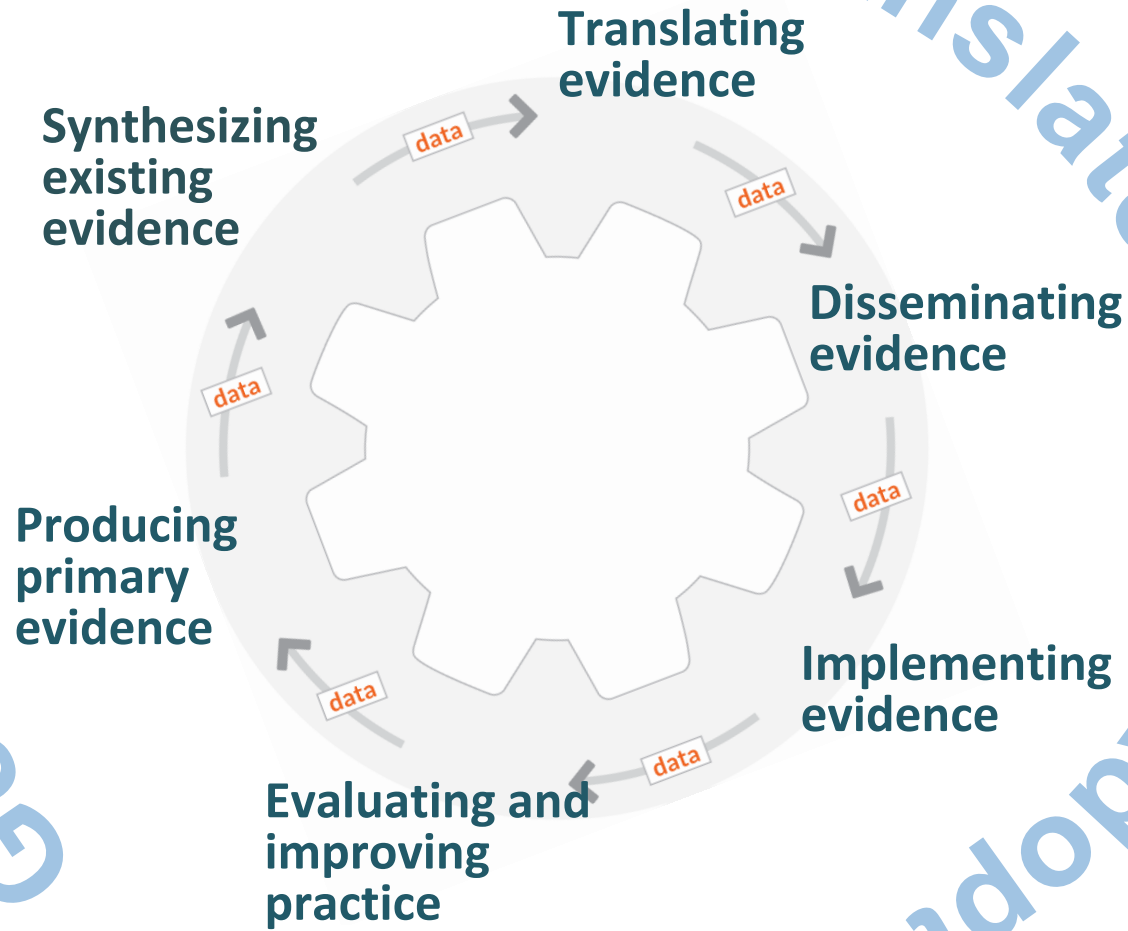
Translating evidence

data

Disseminating evidence

data

Implementing evidence

data

Evaluating and improving practice

data

Producing primary evidence

data

Synthesizing existing evidence

data

nslat

G

adop